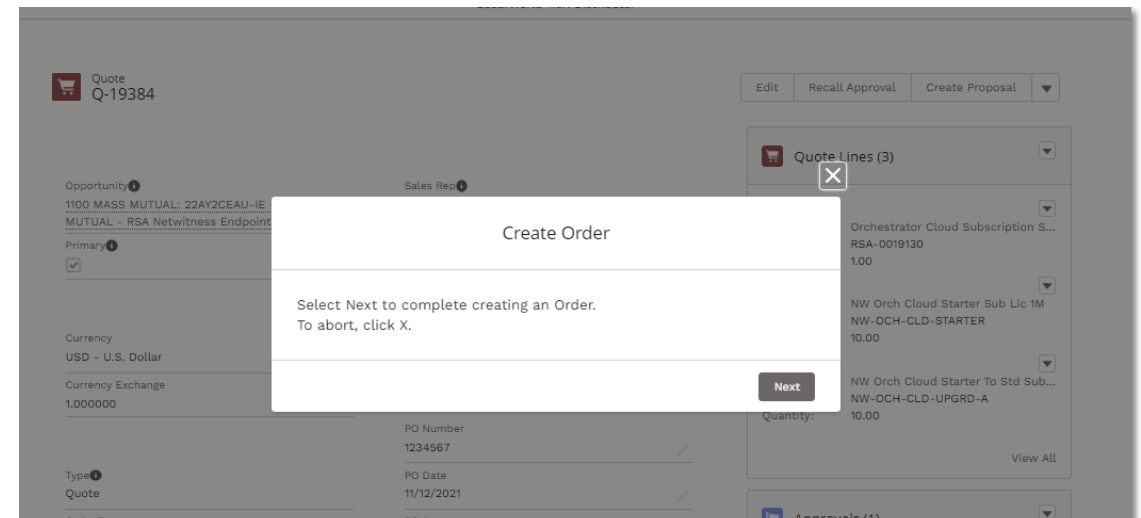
Quote
Q-19384

Edit | Recall Approval | Create Proposal

Quote Lines (3)

Opportunity
1100 MASS MUTUAL: 22AY2CEAU-IE MUTUAL - RSA Netwitness Endpoint

Sales Rep

Primary

Orchestrator Cloud Subscription S...
RSA-0019130
1.00

NW Orch Cloud Starter Sub Lic 1M
NW-OCH-CLD-STARTER
10.00

Currency
USD - U.S. Dollar

Currency Exchange
1.000000

NW Orch Cloud Starter To Std Sub...
NW-OCH-CLD-UPGRD-A
Quantity: 10.00

PO Number
1234567

PO Date
11/12/2021

Type
Quote

View All

Approvals (1)

Create Order

Select Next to complete creating an Order.
To abort, click X.

Next